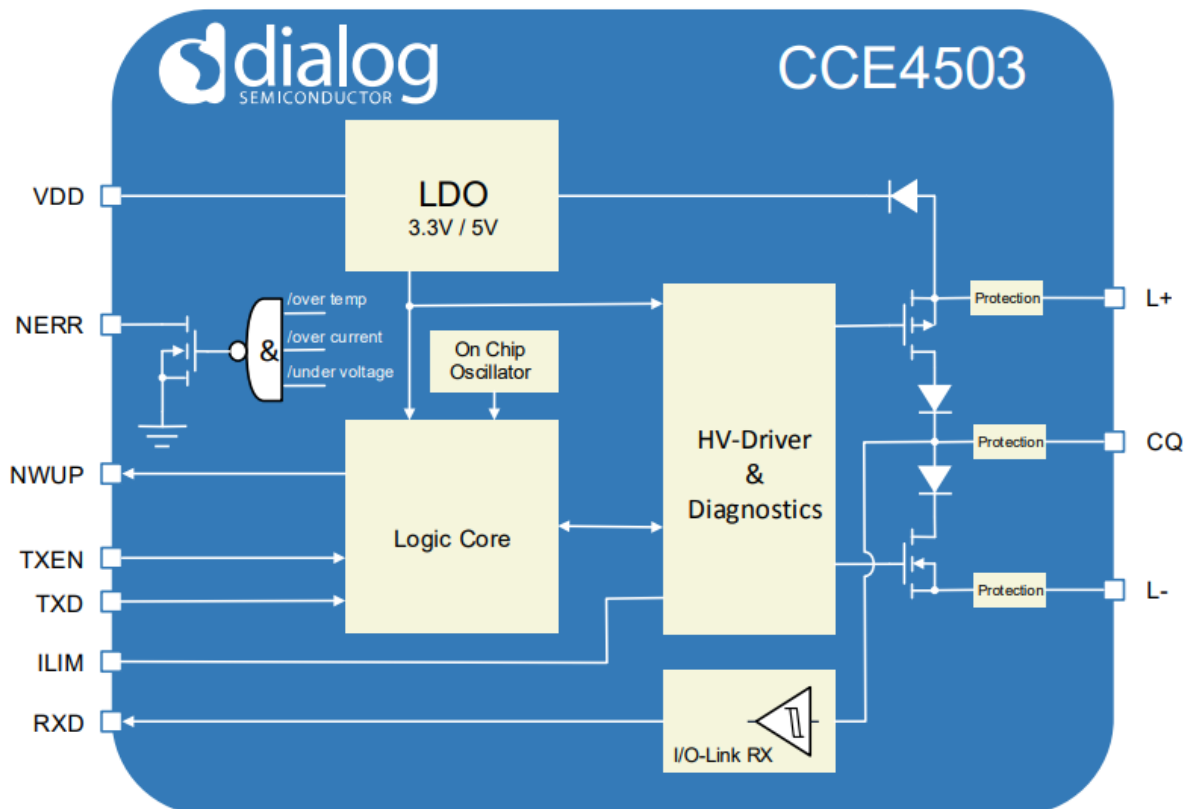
dialog
SEMICONDUCTOR

CCE4503

VDD

LDO
3.3V / 5V

NERR

/over temp
/over current
/under voltage

&

On Chip Oscillator

Protection

L+

HV-Driver & Diagnostics

Protection

CQ

NWUP

Logic Core

TXEN

TXD

Protection

L-

ILIM

RXD

I/O-Link RX